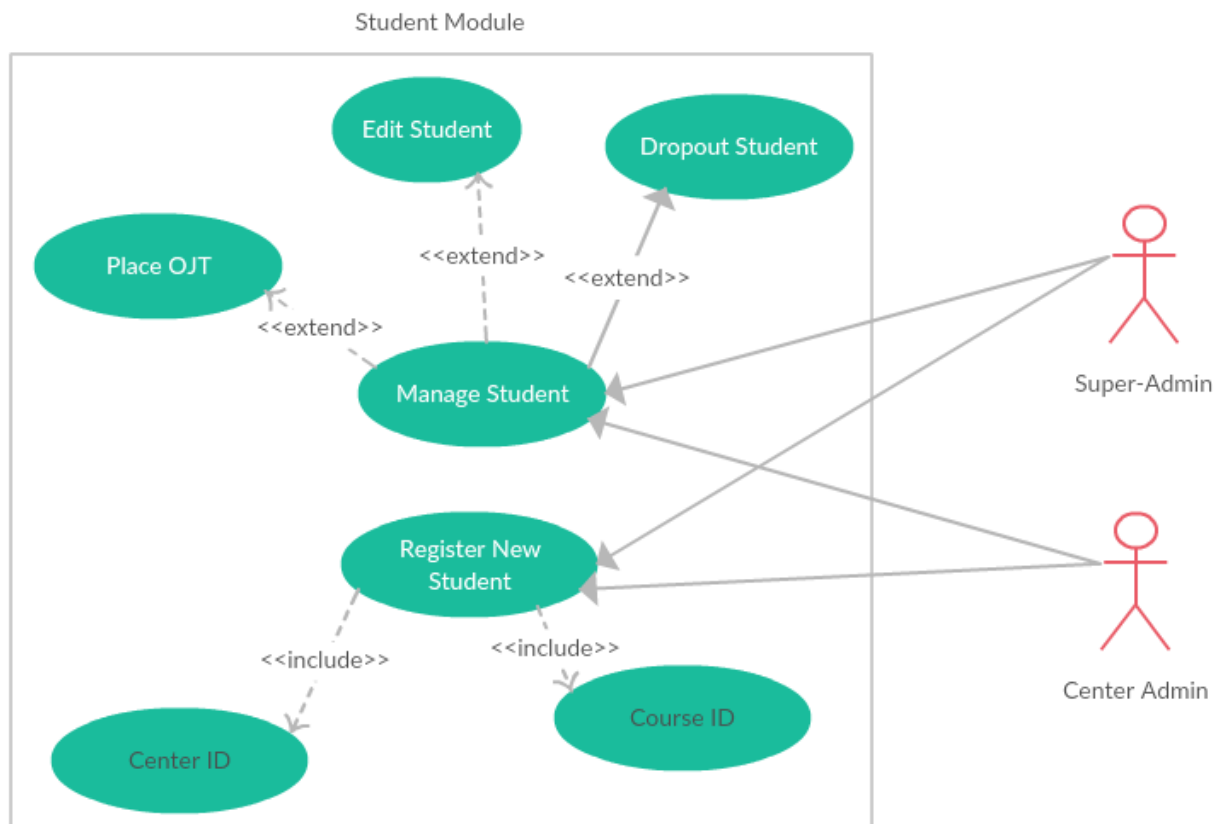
Student Module

Edit Student

Dropout Student

Place OJT

<<extend>>

<<extend>>

<<extend>>

Manage Student

Super-Admin

Register New Student

<<include>>

<<include>>

Course ID

Center ID

Center Admin